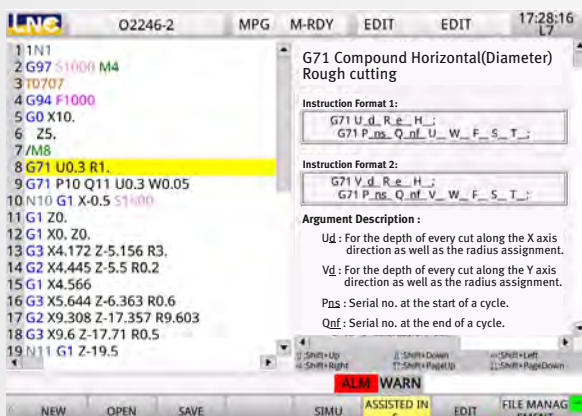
LNC O2246-2 MPG M-RDY EDIT EDIT 17:28:16 L7

1 1N1
2 G97 S1000 M4
3 T0707
4 G94 F1000
5 G0 X10.
6 Z5.
7 /M8
8 G71 U0.3 R1.
9 G71 P10 Q11 U0.3 W0.05
10 N10 G1 X-0.5 S1000
11 G1 Z0.
12 G1 X0. Z0.
13 G3 X4.172 Z-5.156 R3.
14 G2 X4.445 Z-5.5 R0.2
15 G1 X4.566
16 G3 X5.644 Z-6.363 R0.6
17 G2 X9.308 Z-17.357 R9.603
18 G3 X9.6 Z-17.71 R0.5
19 N11 G1 Z-19.5

G71 Compound Horizontal(Diameter) Rough cutting

Instruction Format 1:
G71 U_d_ R_e_ H_;
G71 P_ns_ Q_nf_ U_ W_ F_ S_ T_;

Instruction Format 2:
G71 V_d_ R_e_ H_;
G71 P_ns_ Q_nf_ V_ W_ F_ S_ T_;

Argument Description :
Ud : For the depth of every cut along the X axis direction as well as the radius assignment.
Vd : For the depth of every cut along the Y axis direction as well as the radius assignment.
Pns : Serial no. at the start of a cycle.
Qnf : Serial no. at the end of a cycle.

Shift+Up Shift+Down Shift+Left Shift+Right Shift+PageDown

ALM WARN

NEW OPEN SAVE SIMU ASSISTED IN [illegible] EDIT FILE MANAG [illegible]